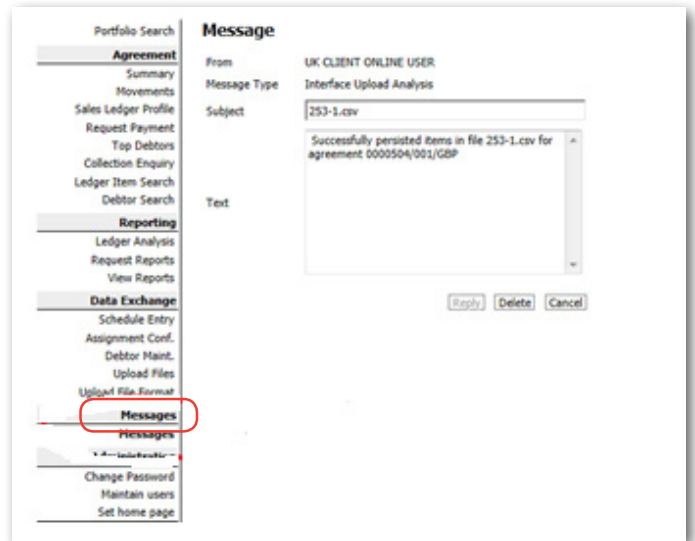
Portfolio Search
Agreement
Summary
Movements
Sales Ledger Profile
Request Payment
Top Debtors
Collection Enquiry
Ledger Item Search
Debtor Search
Reporting
Ledger Analysis
Request Reports
View Reports
Data Exchange
Schedule Entry
Assignment Conf.
Debtor Maint.
Upload Files
Upload File Format
Messages
Messages
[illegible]
Change Password
Maintain users
Set home page

Message

From UK CLIENT ONLINE USER
Message Type Interface Upload Analysis
Subject 253-1.csv
Text Successfully persisted items in file 253-1.csv for agreement 0000504/001/GBP

Reply Delete Cancel